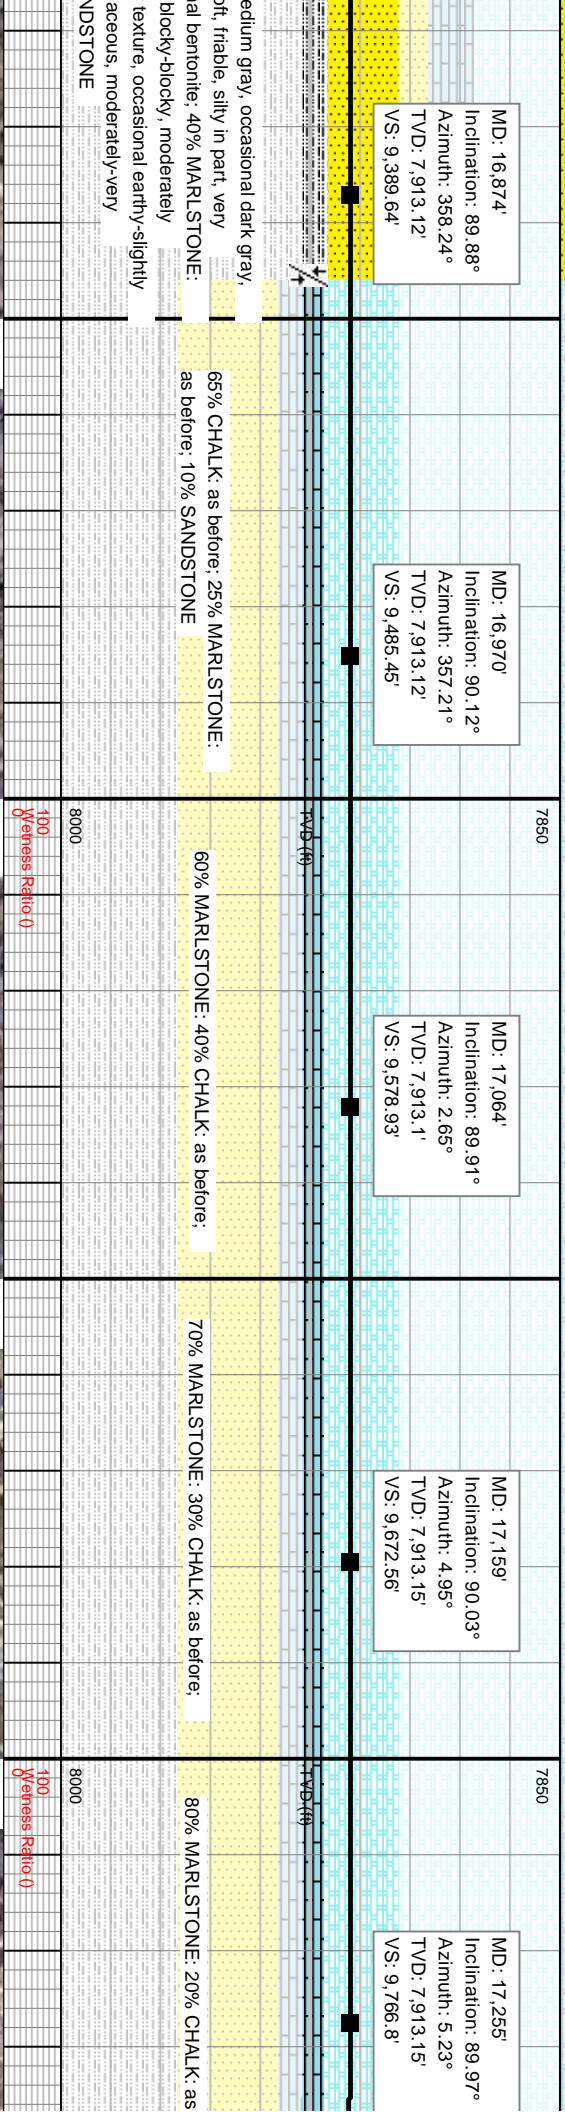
MD: 16,874'
Inclination: 89.88°
Azimuth: 358.24°
TVD: 7,913.12'
VS: 9,389.64'

edium gray, occasional dark gray,
oft, friable, silty in part, very
al bentonite; 40% MARLSTONE:
blocky-blocky, moderately
texture, occasional earthy-slightly
aceous, moderately-very
NDSTONE

MD: 16,970'
Inclination: 90.12°
Azimuth: 357.21°
TVD: 7,913.12'
VS: 9,485.45'

65% CHALK: as before; 25% MARLSTONE: as before; 10% SANDSTONE

7850
TVD (ft)
8000
100
Wetness Ratio ()
0

MD: 17,064'
Inclination: 89.91°
Azimuth: 2.65°
TVD: 7,913.1'
VS: 9,578.93'

60% MARLSTONE: 40% CHALK: as before;

MD: 17,159'
Inclination: 90.03°
Azimuth: 4.95°
TVD: 7,913.15'
VS: 9,672.56'

70% MARLSTONE: 30% CHALK: as before;

7850
TVD (ft)
8000
100
Wetness Ratio ()
0

MD: 17,255'
Inclination: 89.97°
Azimuth: 5.23°
TVD: 7,913.15'
VS: 9,766.8'

80% MARLSTONE: 20% CHALK: as